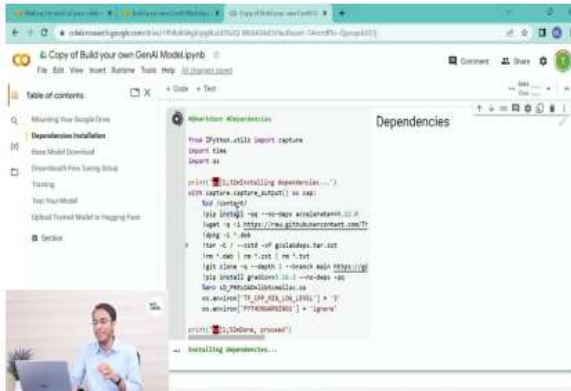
Copy of Build your own GenAI Model.ipynb

File Edit View Insert Runtime Tools Help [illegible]

Comment Share

Table of contents

Mounting Your Google Drive
Dependencies Installation
Base Model Download
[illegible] Fine Tuning Setup
Training
Test Your Model
Upload Trained Model to Hugging Face
Section

+ Code + Text

#@markdown #Dependencies

from IPython.utils import capture
import time
import os

print('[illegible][1;32mInstalling dependencies...')
with capture.capture_output() as cap:
  %cd /content/
  !pip install -qq --no-deps accelerate==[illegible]
  !wget -q -i https://raw.githubusercontent.com/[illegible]
  !dpkg -i *.deb
  !tar -C / --zstd -xf gcolabdeps.tar.zst
  !rm *.deb | rm *.zst | rm *.txt
  !git clone -q --depth 1 --branch main https://g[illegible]
  !pip install gradio==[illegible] --no-deps -qq
  %env LD_PRELOAD=libtcmalloc.so
  os.environ['TF_CPP_MIN_LOG_LEVEL'] = '3'
  os.environ['PYTHONWARNINGS'] = 'ignore'

print('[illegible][1;32mDone, proceed')

Dependencies

Installing dependencies...